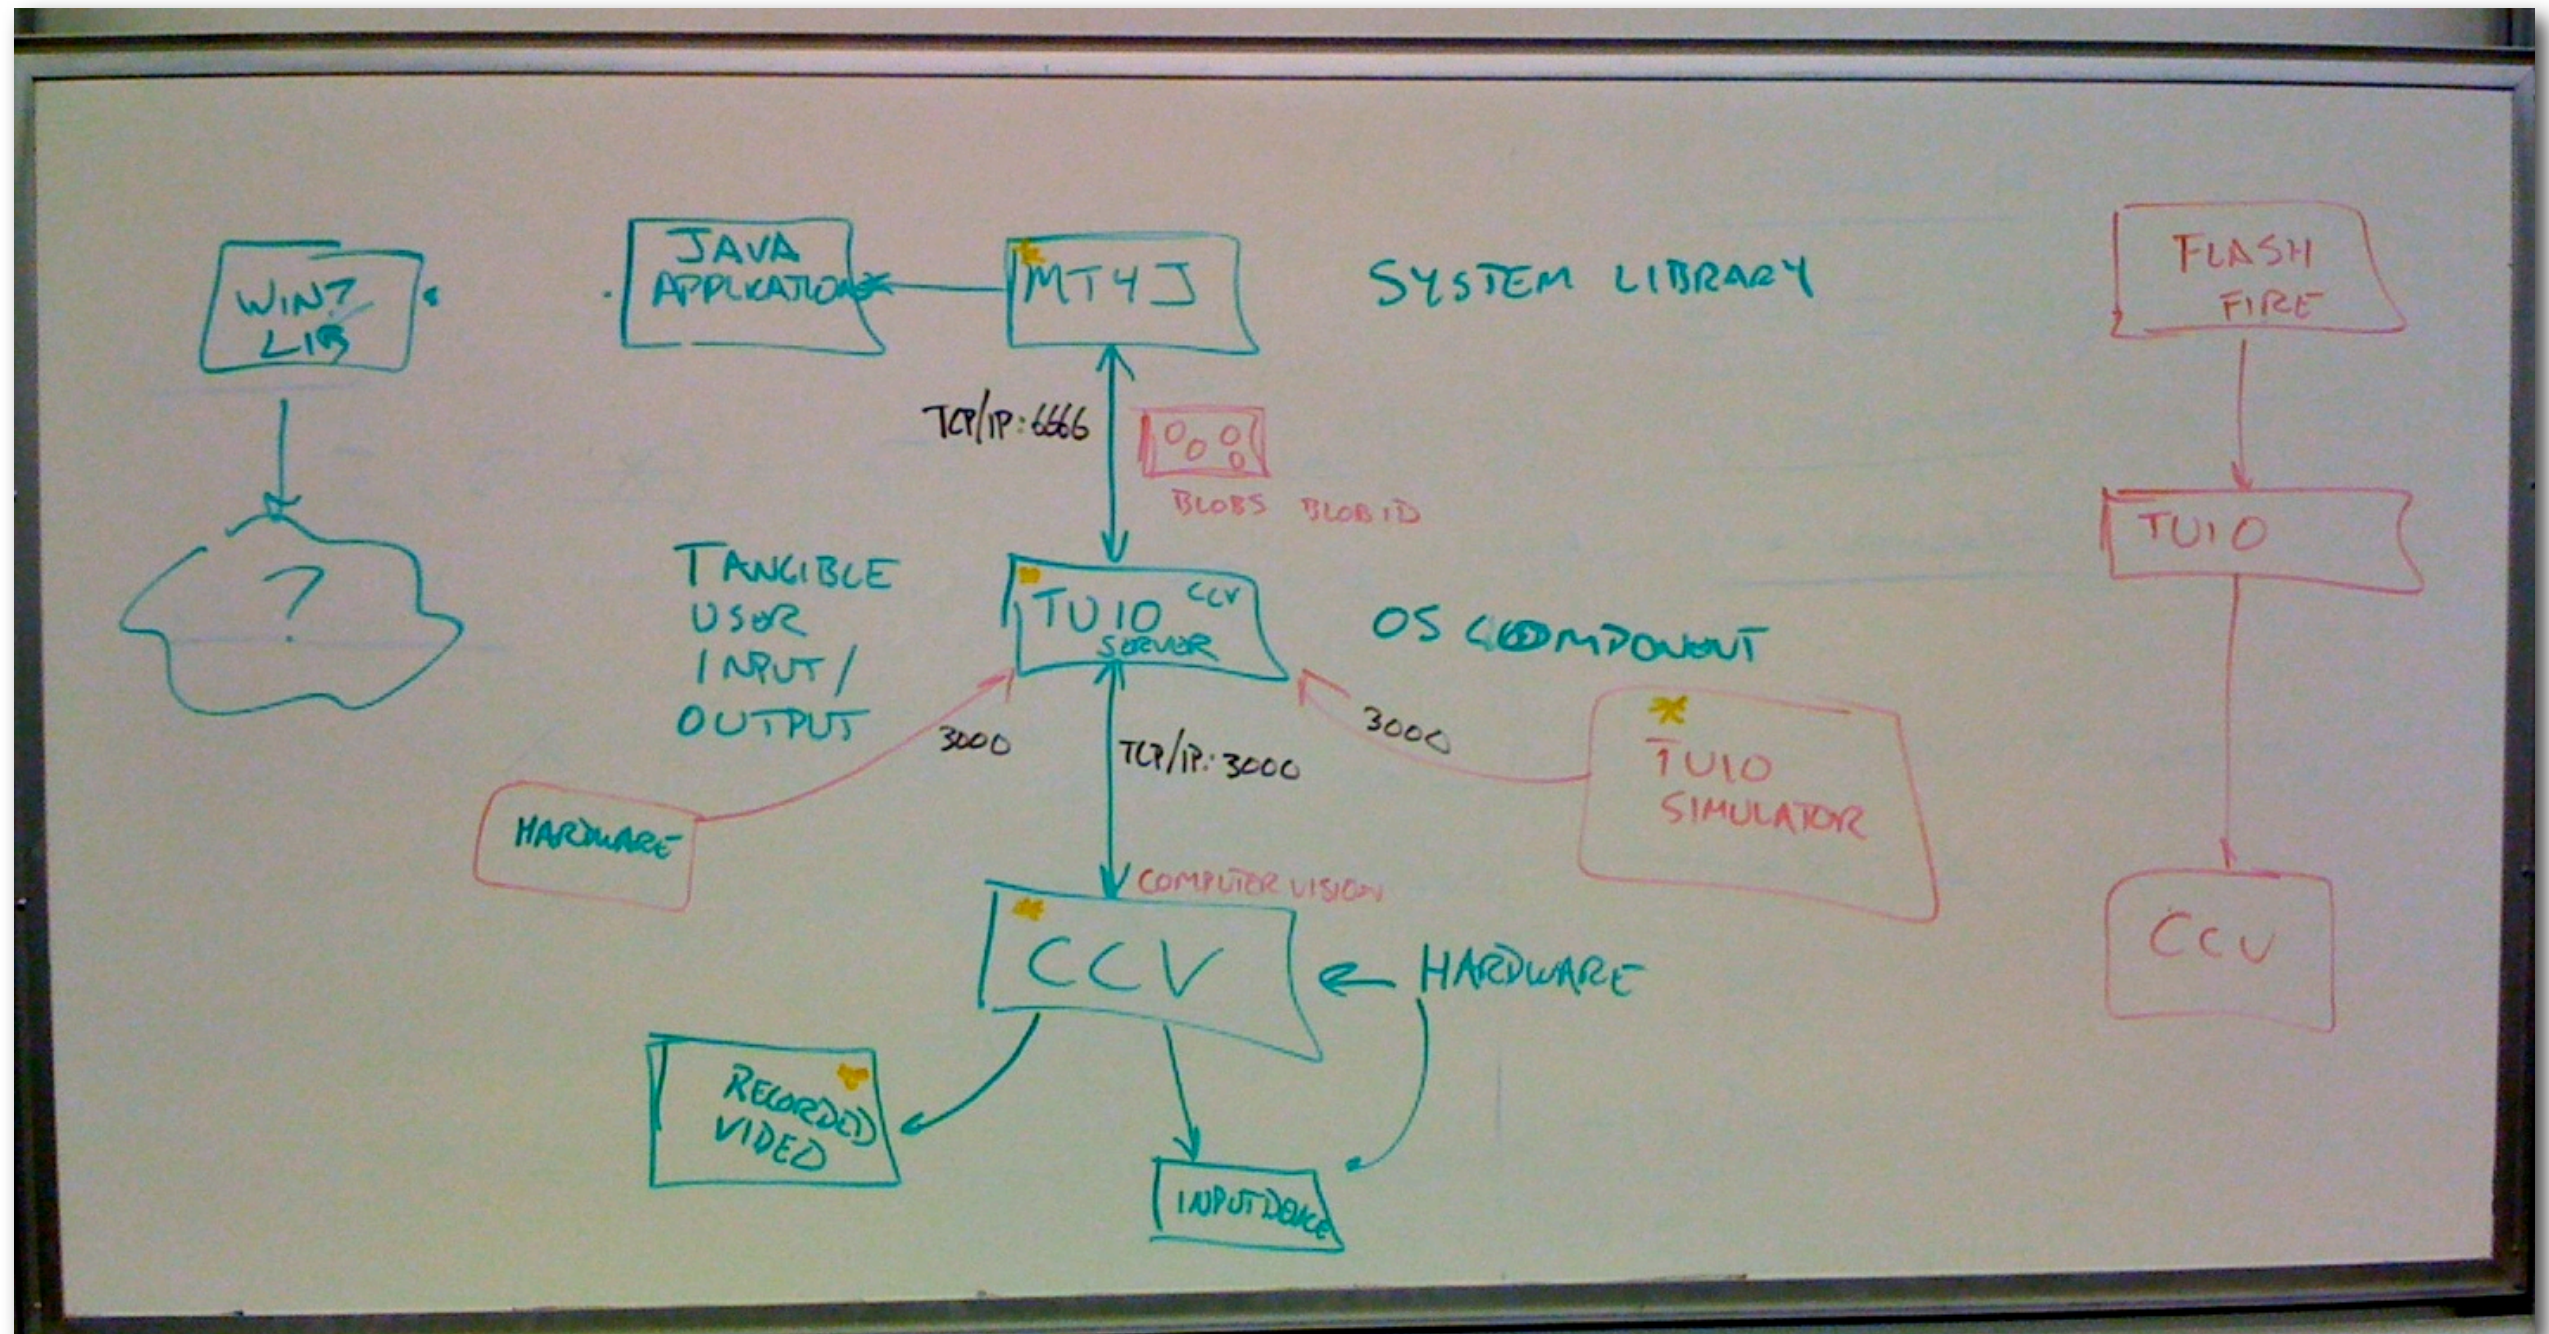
WIN7 LIB

?

JAVA APPLICATION

MT4J

SYSTEM LIBRARY

TCP/IP: 6666

BLOBS BLOB ID

TANGIBLE USER INPUT / OUTPUT

TUIO CCV SERVER

OS COMPONENT

3000

HARDWARE

TCP/IP: 3000

3000

TUIO SIMULATOR

COMPUTER VISION

CCV

HARDWARE

RECORDED VIDEO

INPUT DEVICE

FLASH FIRE

TUIO

CCV